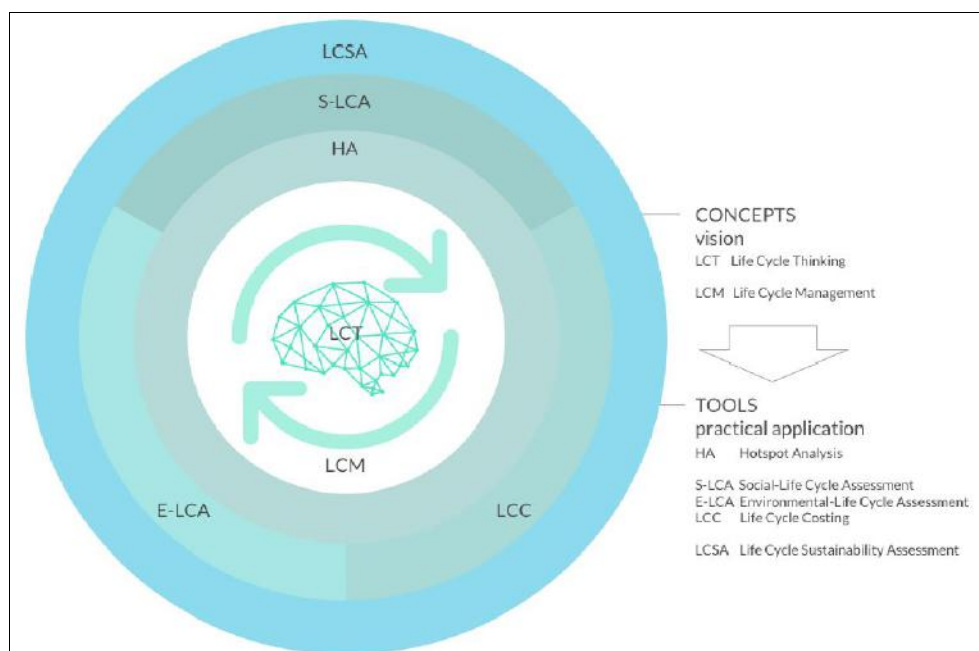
LCSA

S-LCA

HA

LCT

LCM

E-LCA

LCC

CONCEPTS
vision

LCT Life Cycle Thinking

LCM Life Cycle Management

TOOLS
practical application

HA Hotspot Analysis

S-LCA Social-Life Cycle Assessment
E-LCA Environmental-Life Cycle Assessment
LCC Life Cycle Costing

LCSA Life Cycle Sustainability Assessment